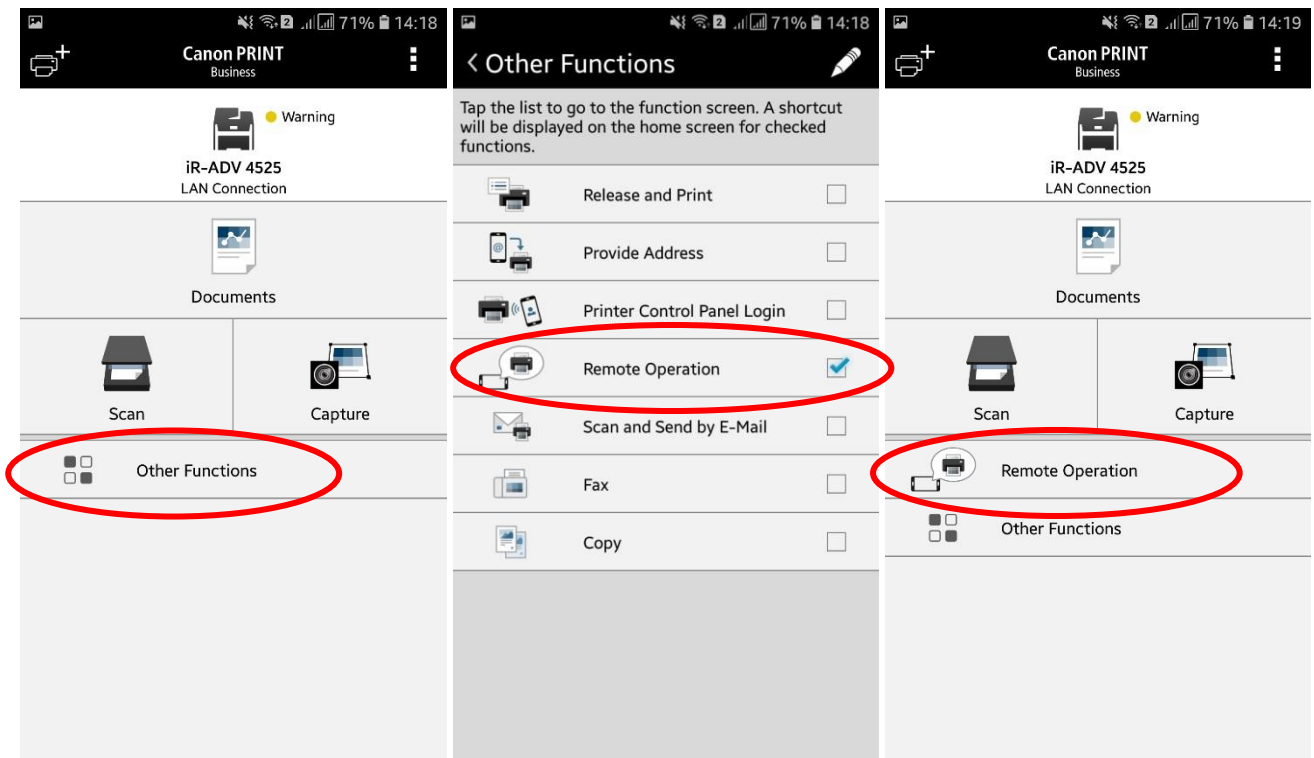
71% 14:18

Canon PRINT
Business

Warning
iR-ADV 4525
LAN Connection

Documents

Scan

Capture

Other Functions

71% 14:18

Other Functions

Tap the list to go to the function screen. A shortcut will be displayed on the home screen for checked functions.

Release and Print

Provide Address

Printer Control Panel Login

Remote Operation

Scan and Send by E-Mail

Fax

Copy

71% 14:19

Canon PRINT
Business

Warning
iR-ADV 4525
LAN Connection

Documents

Scan

Capture

Remote Operation

Other Functions